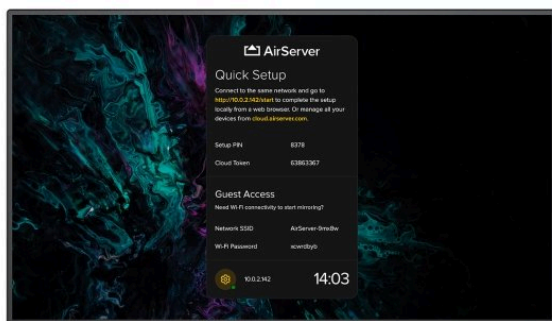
AirServer

Quick Setup

Connect to the same network and go to http://10.0.2.142/start to complete the setup locally from a web browser. Or manage all your devices from cloud.airserver.com.

Setup PIN 8378

Cloud Token 63863367

Guest Access

Need Wi-Fi connectivity to start mirroring?

Network SSID AirServer-9mw8w

Wi-Fi Password xcwrdbyb

10.0.2.142

14:03